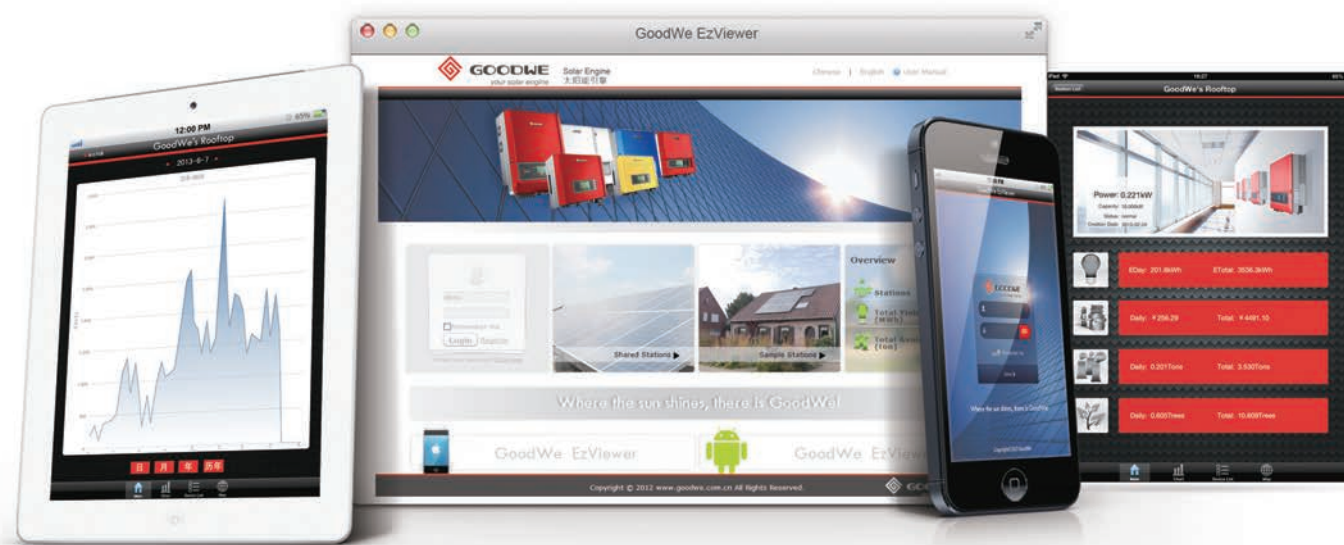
12:00 PM
65%
GoodWe's Rooftop
2013-8-7
日 月 年 历年
Home Chart Device List Map

GoodWe EzViewer
GOODWE your solar engine
Solar Engine 太阳能引擎
Chinese | English User Manual
Overview
Stations
Total Yield (MWh)
Total Saving (ton)
Remember Me
Login Register
Shared Stations ▶
Sample Stations ▶
Where the sun shines, there is GoodWe!
GoodWe EzViewer
GoodWe EzViewer
Copyright © 2012 www.goodwe.com.cn All Rights Reserved.
GOODWE

GOODWE
Where the sun shines, there is GoodWe
Copyright 2012 GoodWe

iPad
16:27
86%
Station List
GoodWe's Rooftop
Power: 0.221kW
Capacity: 10.00kW
Status: normal
Creation Date: 2012-05-24
EDay: 201.8kWh
ETotal: 3536.3kWh
Daily: ¥256.29
Total: ¥4491.10
Daily: 0.201Tons
Total: 3.530Tons
Daily: 0.6057trees
Total: 10.608Trees
Home Chart Device List Map